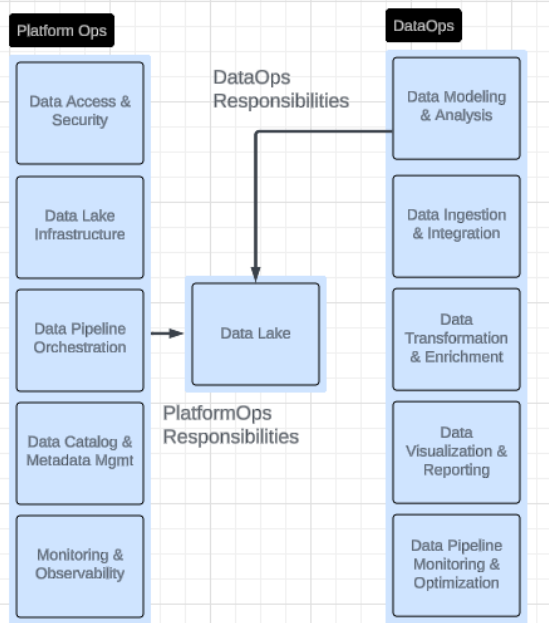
Platform Ops

Data Access & Security

Data Lake Infrastructure

Data Pipeline Orchestration

Data Catalog & Metadata Mgmt

Monitoring & Observability

DataOps Responsibilities

Data Lake

PlatformOps Responsibilities

DataOps

Data Modeling & Analysis

Data Ingestion & Integration

Data Transformation & Enrichment

Data Visualization & Reporting

Data Pipeline Monitoring & Optimization